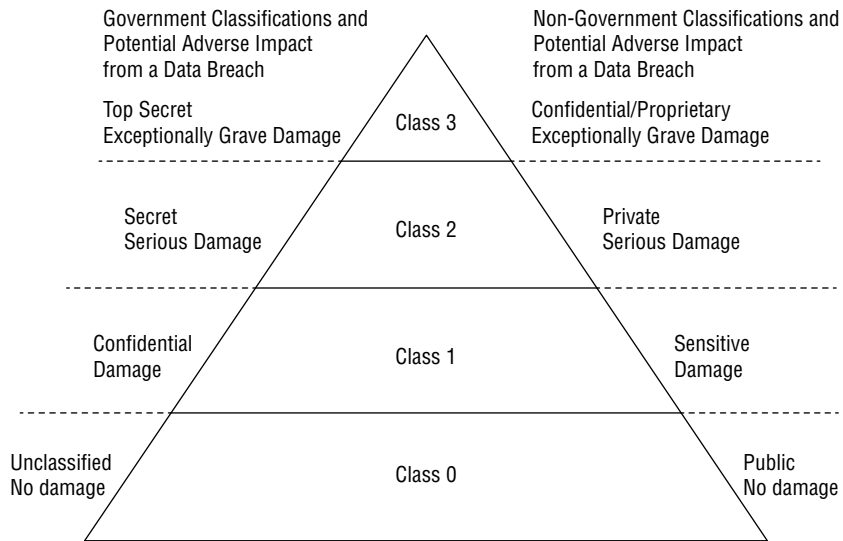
Government Classifications and Potential Adverse Impact from a Data Breach

Non-Government Classifications and Potential Adverse Impact from a Data Breach

Top Secret
Exceptionally Grave Damage

Class 3

Confidential/Proprietary
Exceptionally Grave Damage

Secret
Serious Damage

Class 2

Private
Serious Damage

Confidential
Damage

Class 1

Sensitive
Damage

Unclassified
No damage

Class 0

Public
No damage